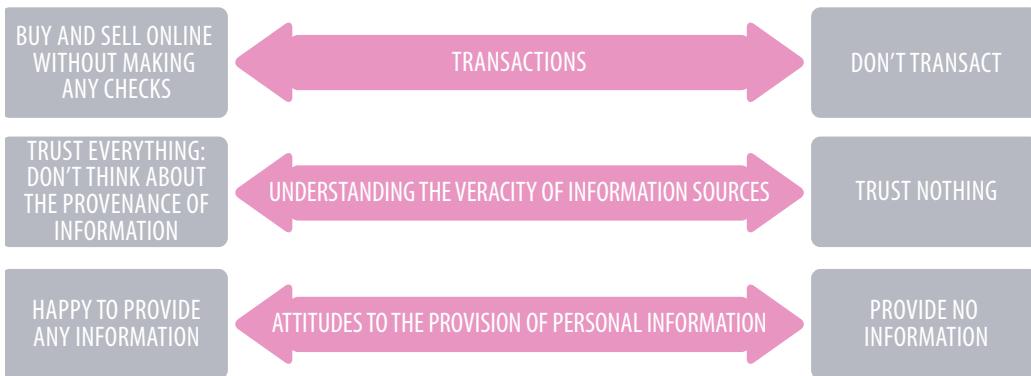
BUY AND SELL ONLINE WITHOUT MAKING ANY CHECKS

TRANSACTIONS

DON'T TRANSACT

TRUST EVERYTHING: DON'T THINK ABOUT THE PROVENANCE OF INFORMATION

UNDERSTANDING THE VERACITY OF INFORMATION SOURCES

TRUST NOTHING

HAPPY TO PROVIDE ANY INFORMATION

ATTITUDES TO THE PROVISION OF PERSONAL INFORMATION

PROVIDE NO INFORMATION